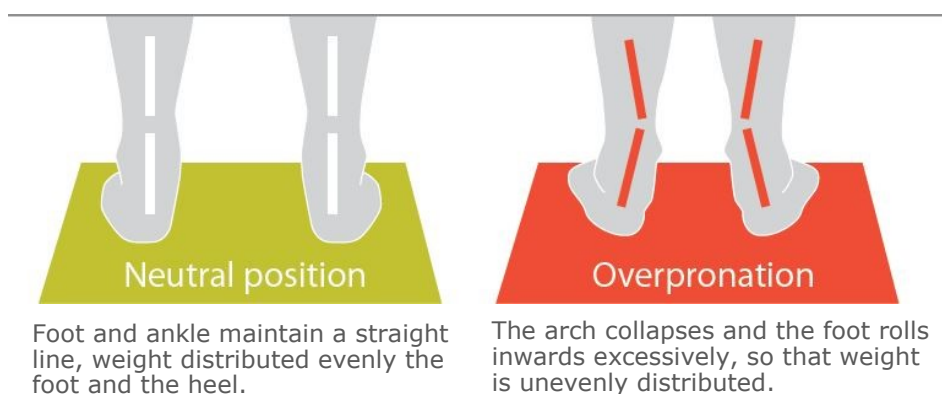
Neutral position

Foot and ankle maintain a straight line, weight distributed evenly the foot and the heel.

Overpronation

The arch collapses and the foot rolls inwards excessively, so that weight is unevenly distributed.